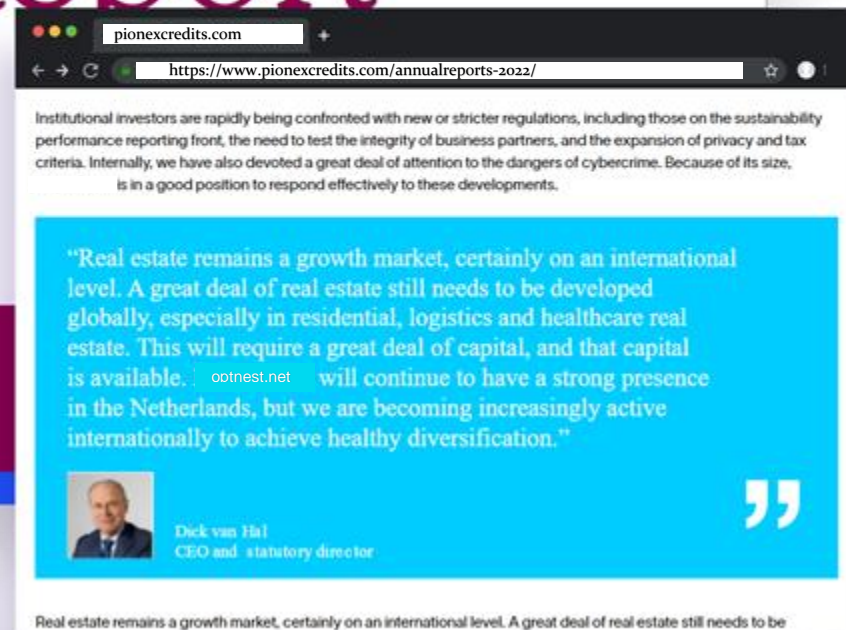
pionexcredits.com

https://www.pionexcredits.com/annualreports-2022/

Institutional investors are rapidly being confronted with new or stricter regulations, including those on the sustainability performance reporting front, the need to test the integrity of business partners, and the expansion of privacy and tax criteria. Internally, we have also devoted a great deal of attention to the dangers of cybercrime. Because of its size, is in a good position to respond effectively to these developments.

"Real estate remains a growth market, certainly on an international level. A great deal of real estate still needs to be developed globally, especially in residential, logistics and healthcare real estate. This will require a great deal of capital, and that capital is available. optnest.net will continue to have a strong presence in the Netherlands, but we are becoming increasingly active internationally to achieve healthy diversification."

Dick van Hal
CEO and statutory director

Real estate remains a growth market, certainly on an international level. A great deal of real estate still needs to be